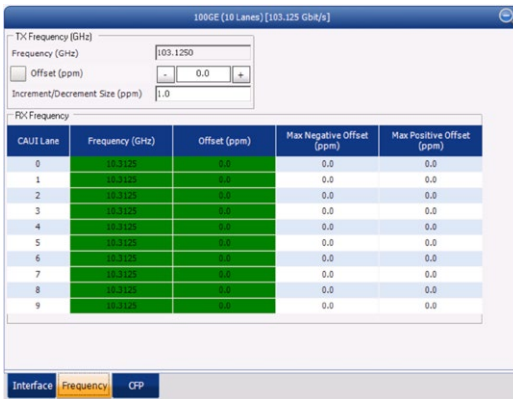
100GE (10 Lanes) [103.125 Gbit/s]

TX Frequency (GHz)

Frequency (GHz) 103.1250

Offset (ppm) - 0.0 +

Increment/Decrement Size (ppm) 1.0

RX Frequency

| CAUI Lane | Frequency (GHz) | Offset (ppm) | Max Negative Offset (ppm) | Max Positive Offset (ppm) |
|---|---|---|---|---|
| 0 | 10.3125 | 0.0 | 0.0 | 0.0 |
| 1 | 10.3125 | 0.0 | 0.0 | 0.0 |
| 2 | 10.3125 | 0.0 | 0.0 | 0.0 |
| 3 | 10.3125 | 0.0 | 0.0 | 0.0 |
| 4 | 10.3125 | 0.0 | 0.0 | 0.0 |
| 5 | 10.3125 | 0.0 | 0.0 | 0.0 |
| 6 | 10.3125 | 0.0 | 0.0 | 0.0 |
| 7 | 10.3125 | 0.0 | 0.0 | 0.0 |
| 8 | 10.3125 | 0.0 | 0.0 | 0.0 |
| 9 | 10.3125 | 0.0 | 0.0 | 0.0 |

Interface Frequency CFP